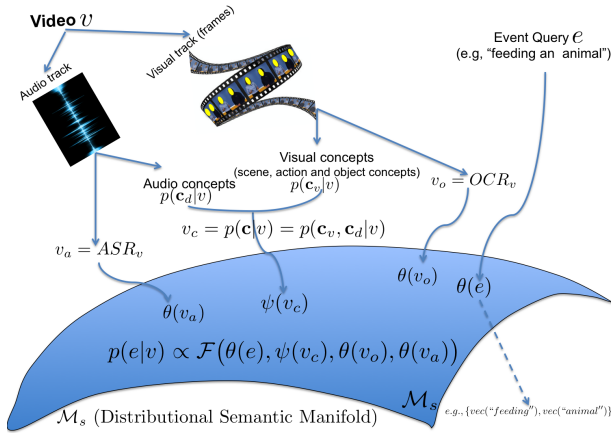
Video $v$

Visual track (frames)

Audio track

Event Query $e$
(e.g, "feeding an animal")

Visual concepts
(scene, action and object concepts)
$p(\mathbf{c}_v|v)$

Audio concepts
$p(\mathbf{c}_d|v)$

$v_o = OCR_v$

$v_c = p(\mathbf{c}|v) = p(\mathbf{c}_v, \mathbf{c}_d|v)$

$v_a = ASR_v$

$\theta(v_o)$

$\theta(e)$

$\theta(v_a)$

$\psi(v_c)$

$p(e|v) \propto \mathcal{F}(\theta(e), \psi(v_c), \theta(v_o), \theta(v_a))$

$\mathcal{M}_s$

$\mathcal{M}_s$ (Distributional Semantic Manifold)

e.g., $\{vec(\text{"feeding"}), vec(\text{"animal"})\}$